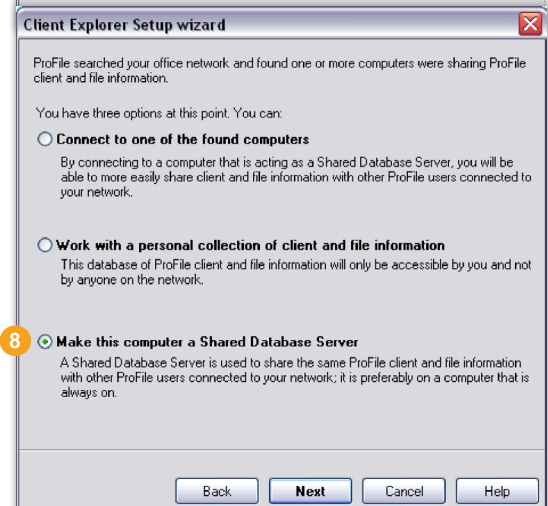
Client Explorer Setup wizard

ProFile searched your office network and found one or more computers were sharing ProFile client and file information.

You have three options at this point. You can:

Connect to one of the found computers

By connecting to a computer that is acting as a Shared Database Server, you will be able to more easily share client and file information with other ProFile users connected to your network.

Work with a personal collection of client and file information

This database of ProFile client and file information will only be accessible by you and not by anyone on the network.

8

Make this computer a Shared Database Server

A Shared Database Server is used to share the same ProFile client and file information with other ProFile users connected to your network; it is preferably on a computer that is always on.

Back Next Cancel Help